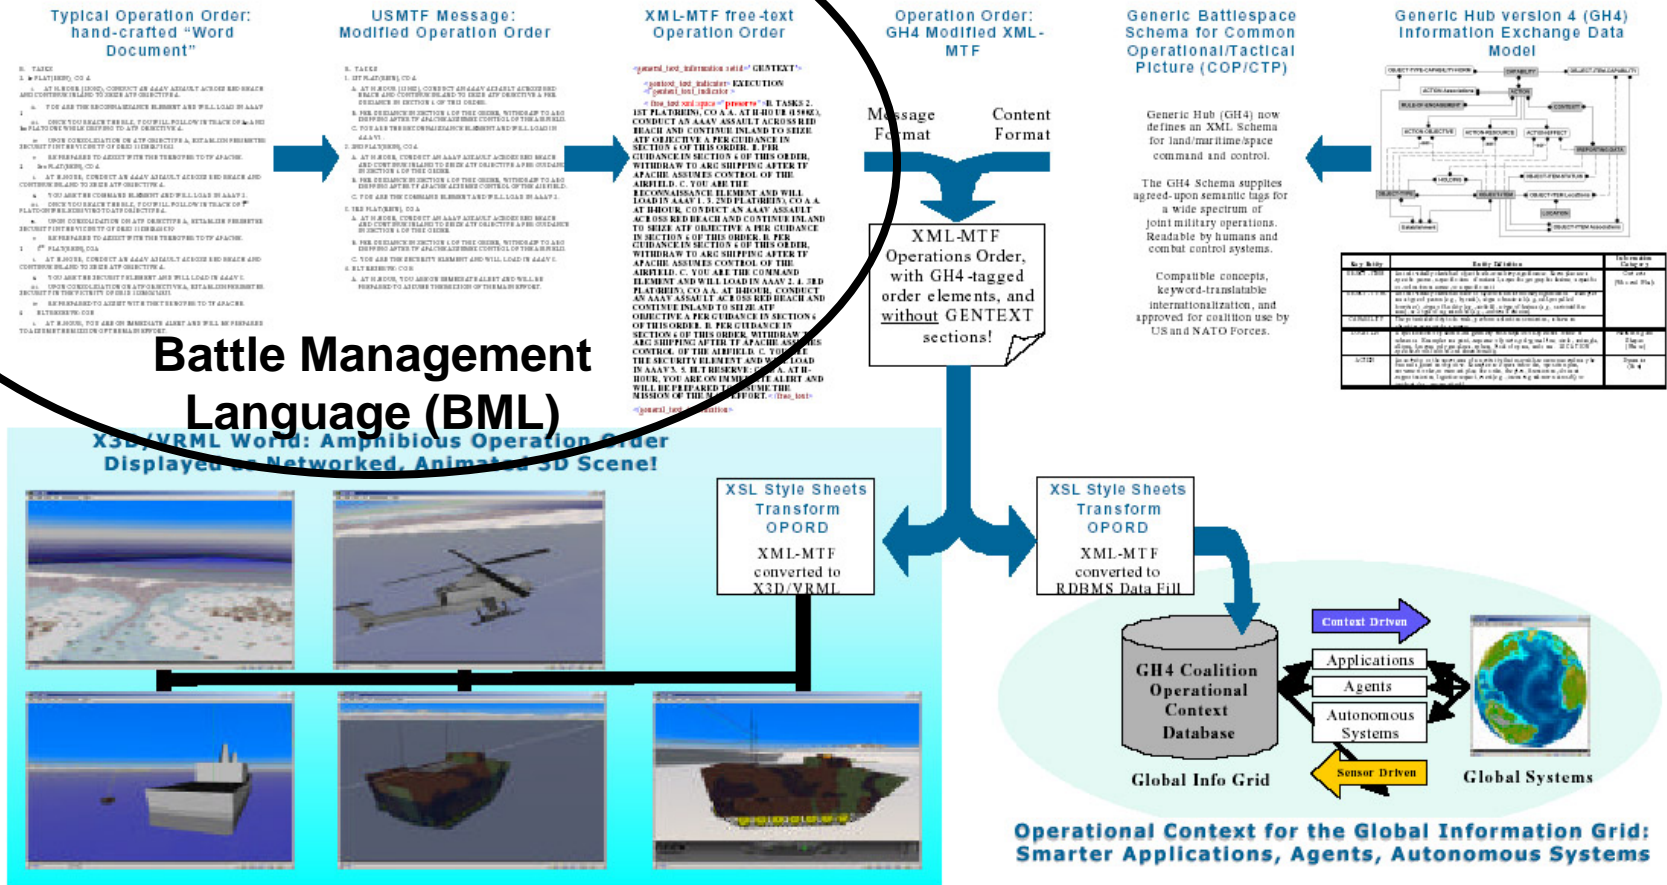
Typical Operation Order: hand-crafted "Word Document"

USMTF Message: Modified Operation Order

XML-MTF free-text Operation Order

Operation Order: GH4 Modified XML-MTF

Generic Battlespace Schema for Common Operational/Tactical Picture (COP/CTP)

Generic Hub version 4 (GH4) Information Exchange Data Model

Message Format

Content Format

XML-MTF Operations Order, with GH4-tagged order elements, and without GENTEXT sections!

Generic Hub (GH4) now defines an XML Schema for land/maritime/space command and control.

The GH4 Schema supplies agreed-upon semantic tags for a wide spectrum of joint military operations. Readable by humans and combat control systems.

Compatible concepts, keyword-translatable internationalization, and approved for coalition use by US and NATO Forces.

Battle Management Language (BML)

X3D/VRML World: Amphibious Operation Order Displayed as Networked, Animated 3D Scene!

XSL Style Sheets Transform OPORD

XML-MTF converted to X3D/VRML

XSL Style Sheets Transform OPORD

XML-MTF converted to RDBMS Data Fill

Context Driven

Applications

Agents

Autonomous Systems

Sensor Driven

GH4 Coalition Operational Context Database

Global Info Grid

Global Systems

Operational Context for the Global Information Grid: Smarter Applications, Agents, Autonomous Systems